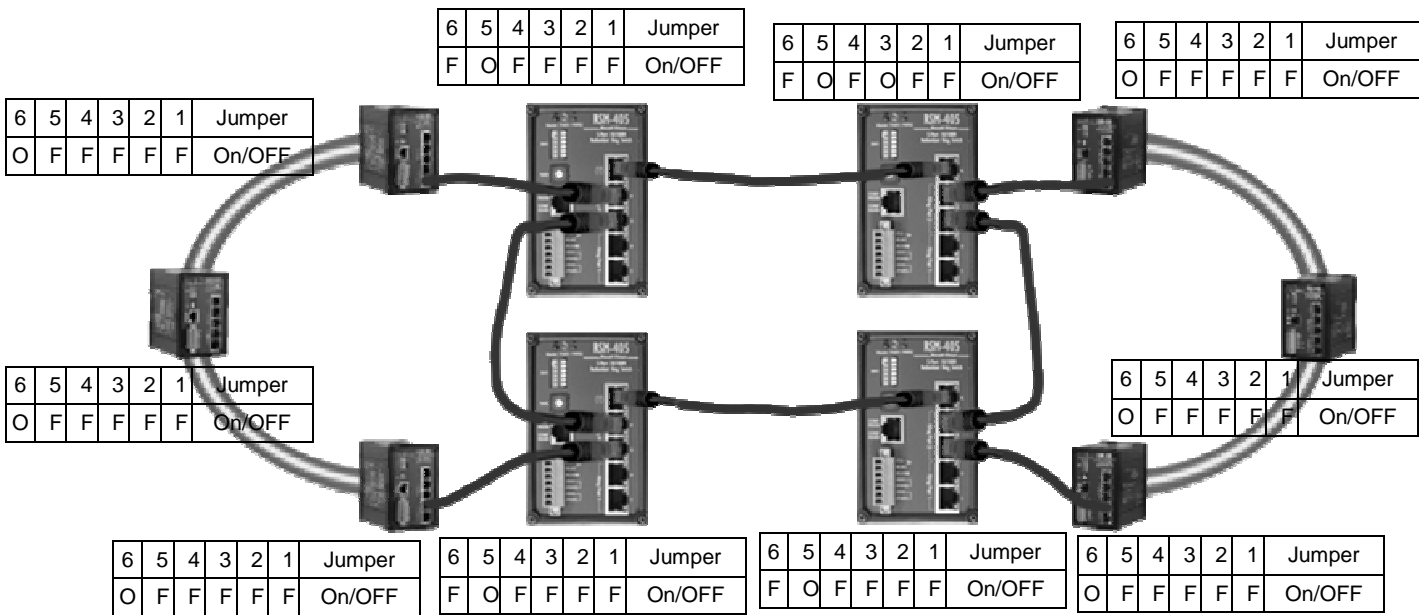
| 6 | 5 | 4 | 3 | 2 | 1 | Jumper |
|---|---|---|---|---|---|---|
| F | O | F | F | F | F | On/OFF |

| 6 | 5 | 4 | 3 | 2 | 1 | Jumper |
|---|---|---|---|---|---|---|
| F | O | F | O | F | F | On/OFF |

| 6 | 5 | 4 | 3 | 2 | 1 | Jumper |
|---|---|---|---|---|---|---|
| O | F | F | F | F | F | On/OFF |

| 6 | 5 | 4 | 3 | 2 | 1 | Jumper |
|---|---|---|---|---|---|---|
| O | F | F | F | F | F | On/OFF |

RSM-405

RSM-405

| 6 | 5 | 4 | 3 | 2 | 1 | Jumper |
|---|---|---|---|---|---|---|
| O | F | F | F | F | F | On/OFF |

RSM-405

RSM-405

| 6 | 5 | 4 | 3 | 2 | 1 | Jumper |
|---|---|---|---|---|---|---|
| O | F | F | F | F | F | On/OFF |

| 6 | 5 | 4 | 3 | 2 | 1 | Jumper |
|---|---|---|---|---|---|---|
| O | F | F | F | F | F | On/OFF |

| 6 | 5 | 4 | 3 | 2 | 1 | Jumper |
|---|---|---|---|---|---|---|
| F | O | F | F | F | F | On/OFF |

| 6 | 5 | 4 | 3 | 2 | 1 | Jumper |
|---|---|---|---|---|---|---|
| F | O | F | F | F | F | On/OFF |

| 6 | 5 | 4 | 3 | 2 | 1 | Jumper |
|---|---|---|---|---|---|---|
| O | F | F | F | F | F | On/OFF |